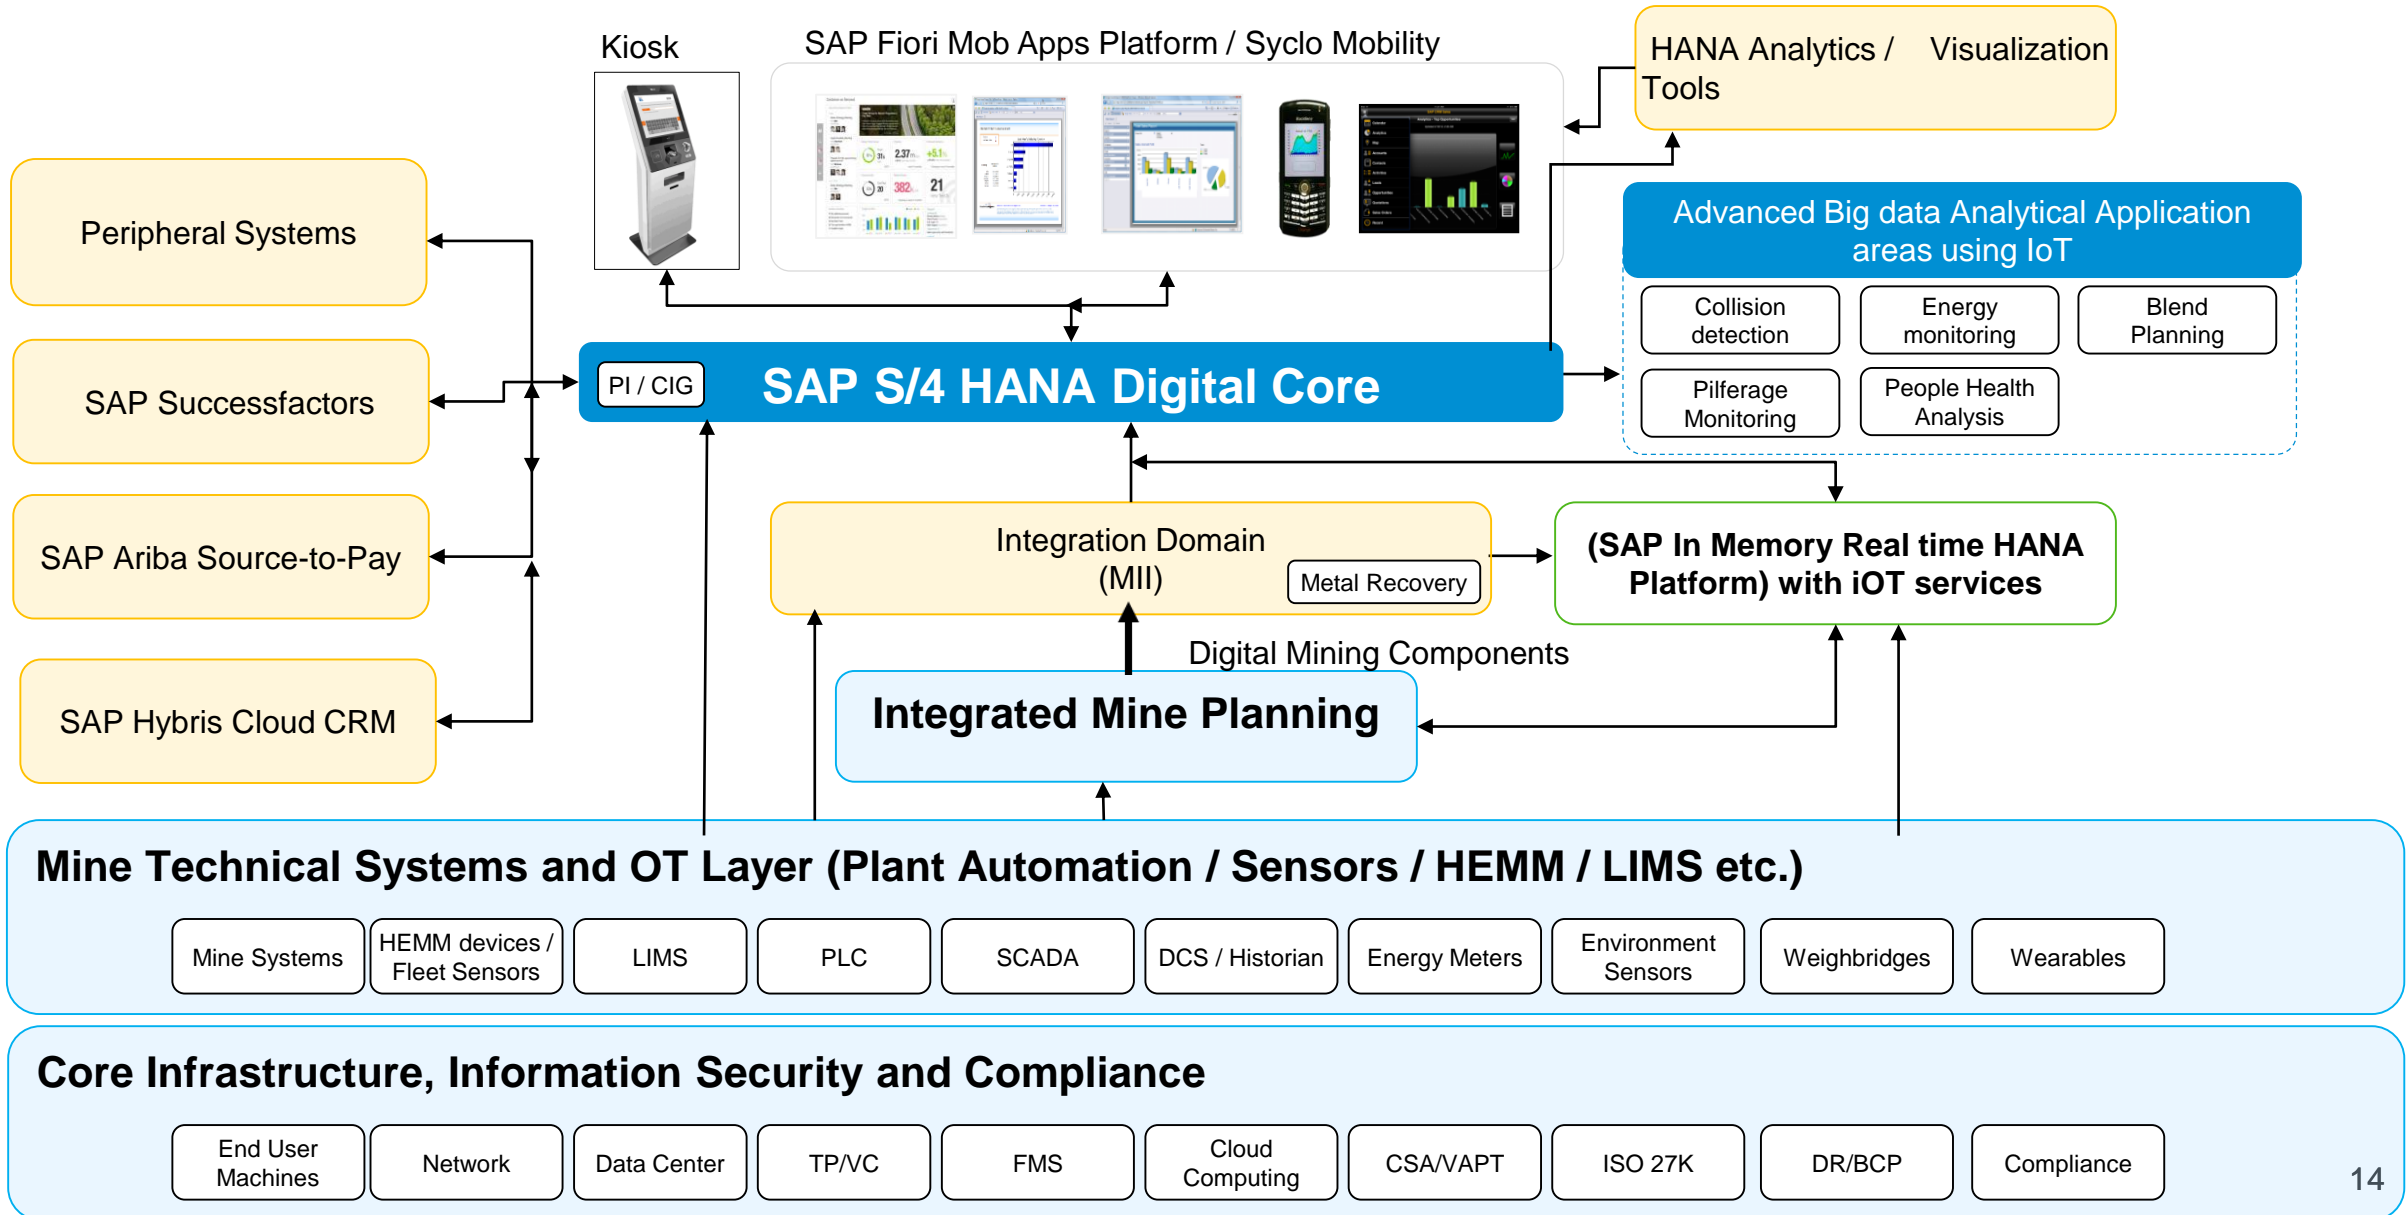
Kiosk

SAP Fiori Mob Apps Platform / Syclo Mobility

HANA Analytics / Visualization Tools

Peripheral Systems

SAP Successfactors

SAP Ariba Source-to-Pay

SAP Hybris Cloud CRM

Advanced Big data Analytical Application areas using IoT

Collision detection

Energy monitoring

Blend Planning

Pilferage Monitoring

People Health Analysis

PI / CIG

SAP S/4 HANA Digital Core

Integration Domain (MII)

Metal Recovery

(SAP In Memory Real time HANA Platform) with iOT services

Digital Mining Components

Integrated Mine Planning

Mine Technical Systems and OT Layer (Plant Automation / Sensors / HEMM / LIMS etc.)

Mine Systems

HEMM devices / Fleet Sensors

LIMS

PLC

SCADA

DCS / Historian

Energy Meters

Environment Sensors

Weighbridges

Wearables

Core Infrastructure, Information Security and Compliance

End User Machines

Network

Data Center

TP/VC

FMS

Cloud Computing

CSA/VAPT

ISO 27K

DR/BCP

Compliance

14